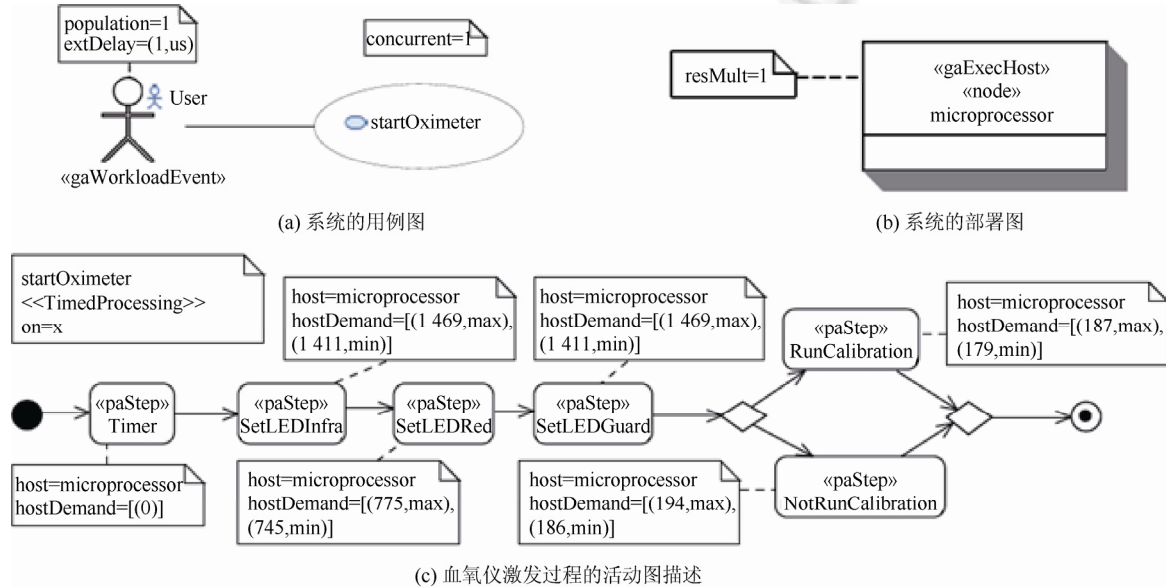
population=1
extDelay=(1,us)

User

«gaWorkloadEvent»

concurrent=1

startOximeter

resMult=1

«gaExecHost»
«node»
microprocessor

(a) 系统的用例图

(b) 系统的部署图

startOximeter
<<TimedProcessing>>
on=x

host=microprocessor
hostDemand=[(1 469,max),(1 411,min)]

host=microprocessor
hostDemand=[(1 469,max),(1 411,min)]

host=microprocessor
hostDemand=[(187,max),(179,min)]

«paStep»
Timer

«paStep»
SetLEDInfra

«paStep»
SetLEDRed

«paStep»
SetLEDGuard

«paStep»
RunCalibration

«paStep»
NotRunCalibration

host=microprocessor
hostDemand=[(0)]

host=microprocessor
hostDemand=[(775,max),(745,min)]

host=microprocessor
hostDemand=[(194,max),(186,min)]

(c) 血氧仪激发过程的活动图描述